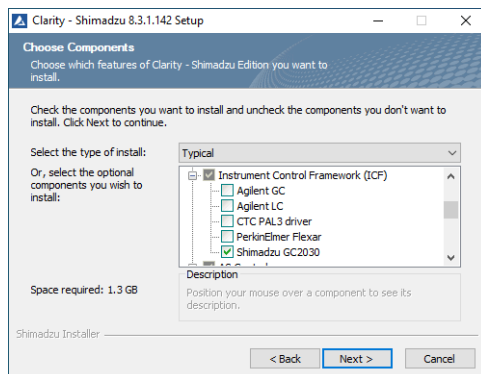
Clarity - Shimadzu 8.3.1.142 Setup

Choose Components

Choose which features of Clarity - Shimadzu Edition you want to install.

Check the components you want to install and uncheck the components you don't want to install. Click Next to continue.

Select the type of install:

Typical

Or, select the optional components you wish to install:

Instrument Control Framework (ICF)

Agilent GC

Agilent LC

CTC PAL3 driver

PerkinElmer Flexar

Shimadzu GC2030

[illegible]

Space required: 1.3 GB

Description

Position your mouse over a component to see its description.

Shimadzu Installer

< Back

Next >

Cancel